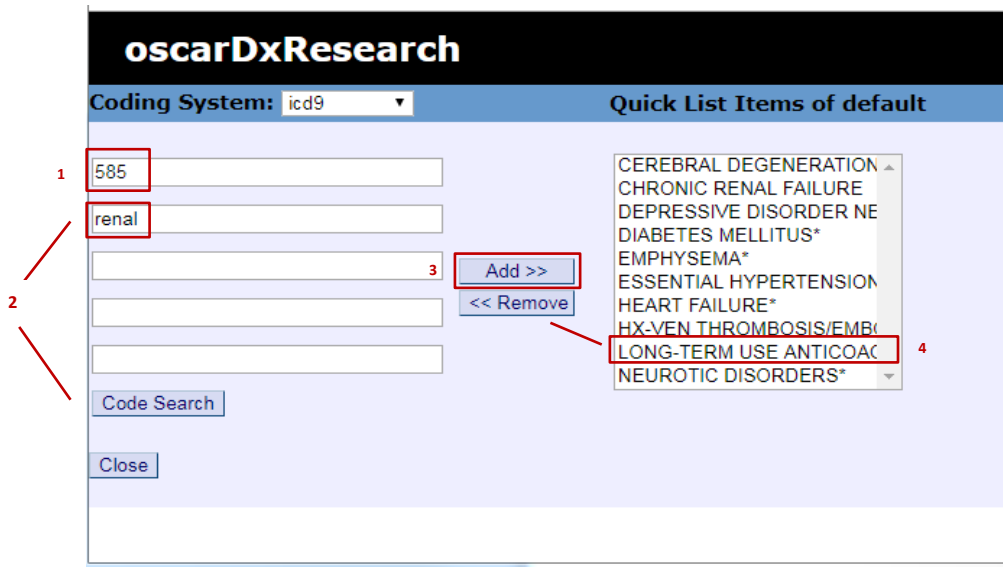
oscarDxResearch

Coding System: icd9

Quick List Items of default

1

585

renal

2

3

Add >>

<< Remove

Code Search

Close

CEREBRAL DEGENERATION
CHRONIC RENAL FAILURE
DEPRESSIVE DISORDER NE
DIABETES MELLITUS*
EMPHYSEMA*
ESSENTIAL HYPERTENSION
HEART FAILURE*
HX-VEN THROMBOSIS/EMBO
LONG-TERM USE ANTICOAG
NEUROTIC DISORDERS*

4